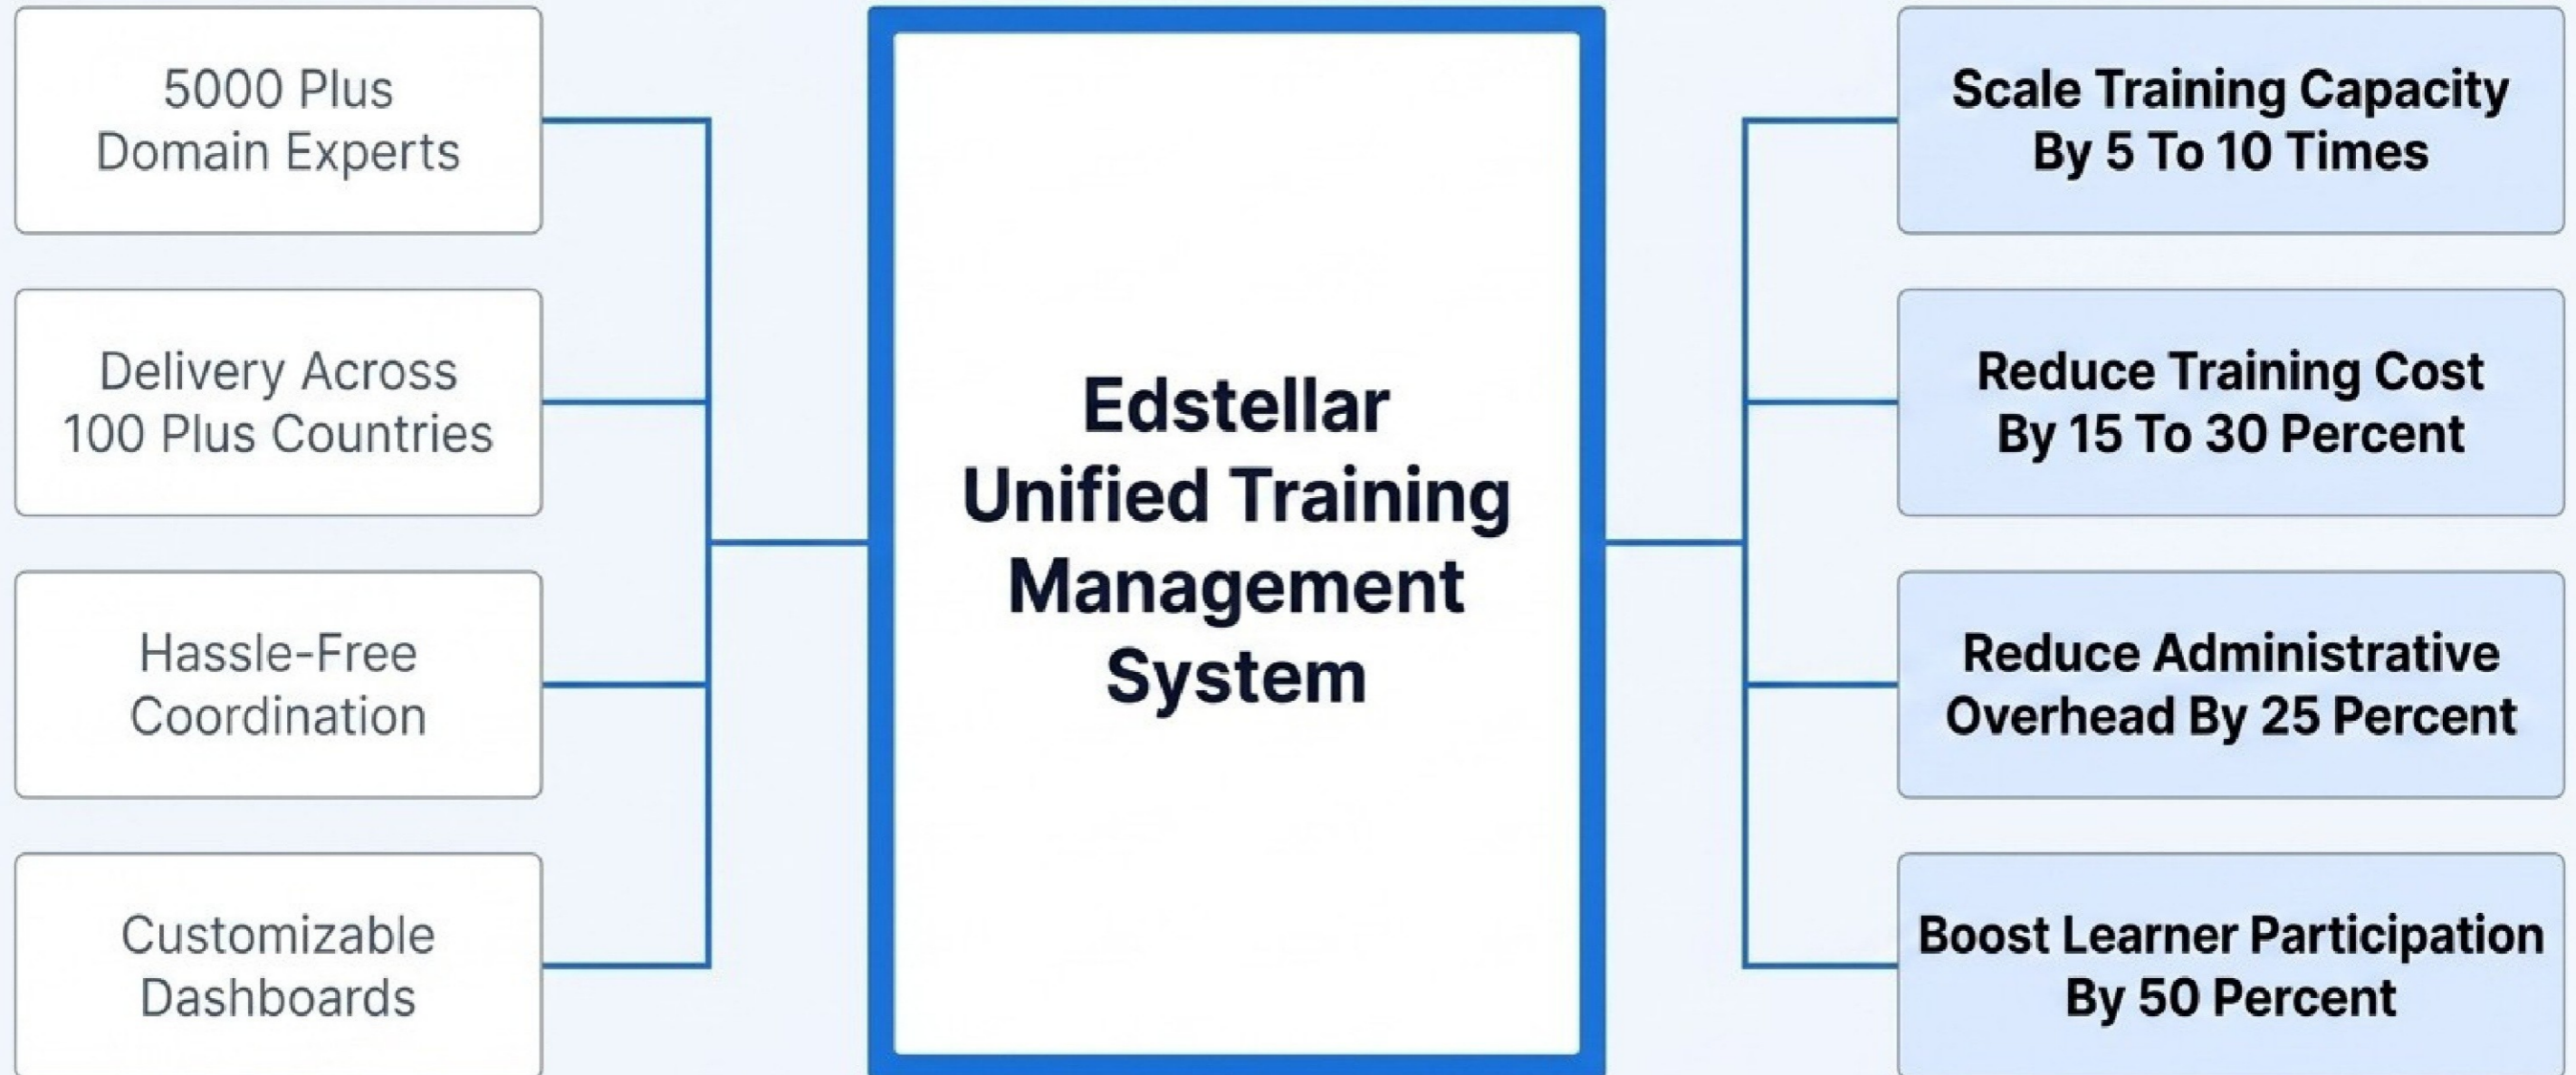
5000 Plus Domain Experts

Delivery Across 100 Plus Countries

Hassle-Free Coordination

Customizable Dashboards

Edstellar Unified Training Management System

Scale Training Capacity By 5 To 10 Times

Reduce Training Cost By 15 To 30 Percent

Reduce Administrative Overhead By 25 Percent

Boost Learner Participation By 50 Percent